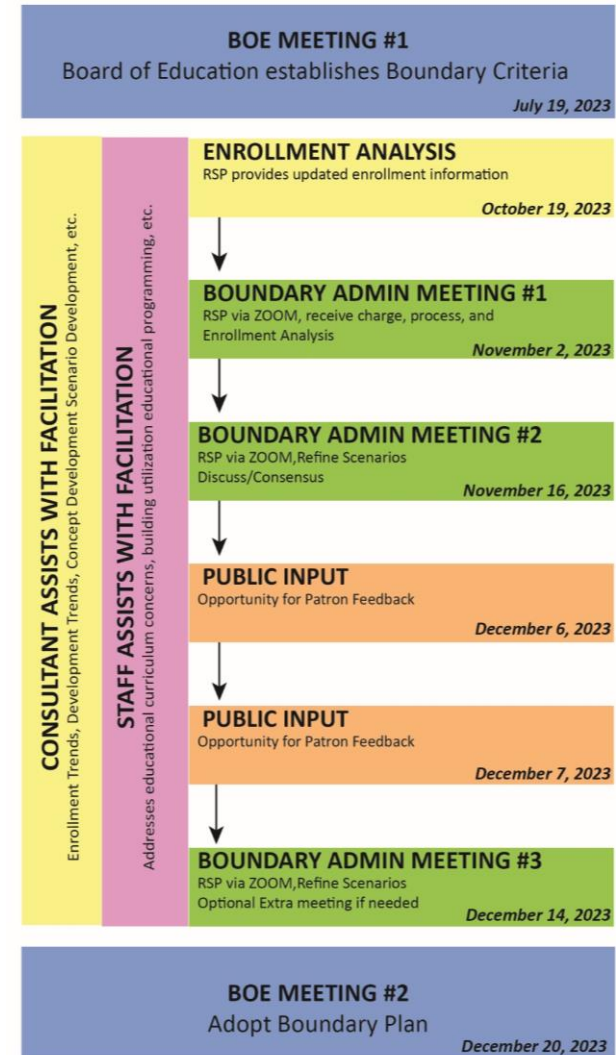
BOE MEETING #1
Board of Education establishes Boundary Criteria
July 19, 2023

CONSULTANT ASSISTS WITH FACILITATION
Enrollment Trends, Development Trends, Concept Development Scenario Development, etc.

STAFF ASSISTS WITH FACILITATION
Addresses educational curriculum concerns, building utilization educational programming, etc.

ENROLLMENT ANALYSIS
RSP provides updated enrollment information
October 19, 2023

BOUNDARY ADMIN MEETING #1
RSP via ZOOM, receive charge, process, and Enrollment Analysis
November 2, 2023

BOUNDARY ADMIN MEETING #2
RSP via ZOOM,Refine Scenarios Discuss/Consensus
November 16, 2023

PUBLIC INPUT
Opportunity for Patron Feedback
December 6, 2023

PUBLIC INPUT
Opportunity for Patron Feedback
December 7, 2023

BOUNDARY ADMIN MEETING #3
RSP via ZOOM,Refine Scenarios
Optional Extra meeting if needed
December 14, 2023

BOE MEETING #2
Adopt Boundary Plan
December 20, 2023